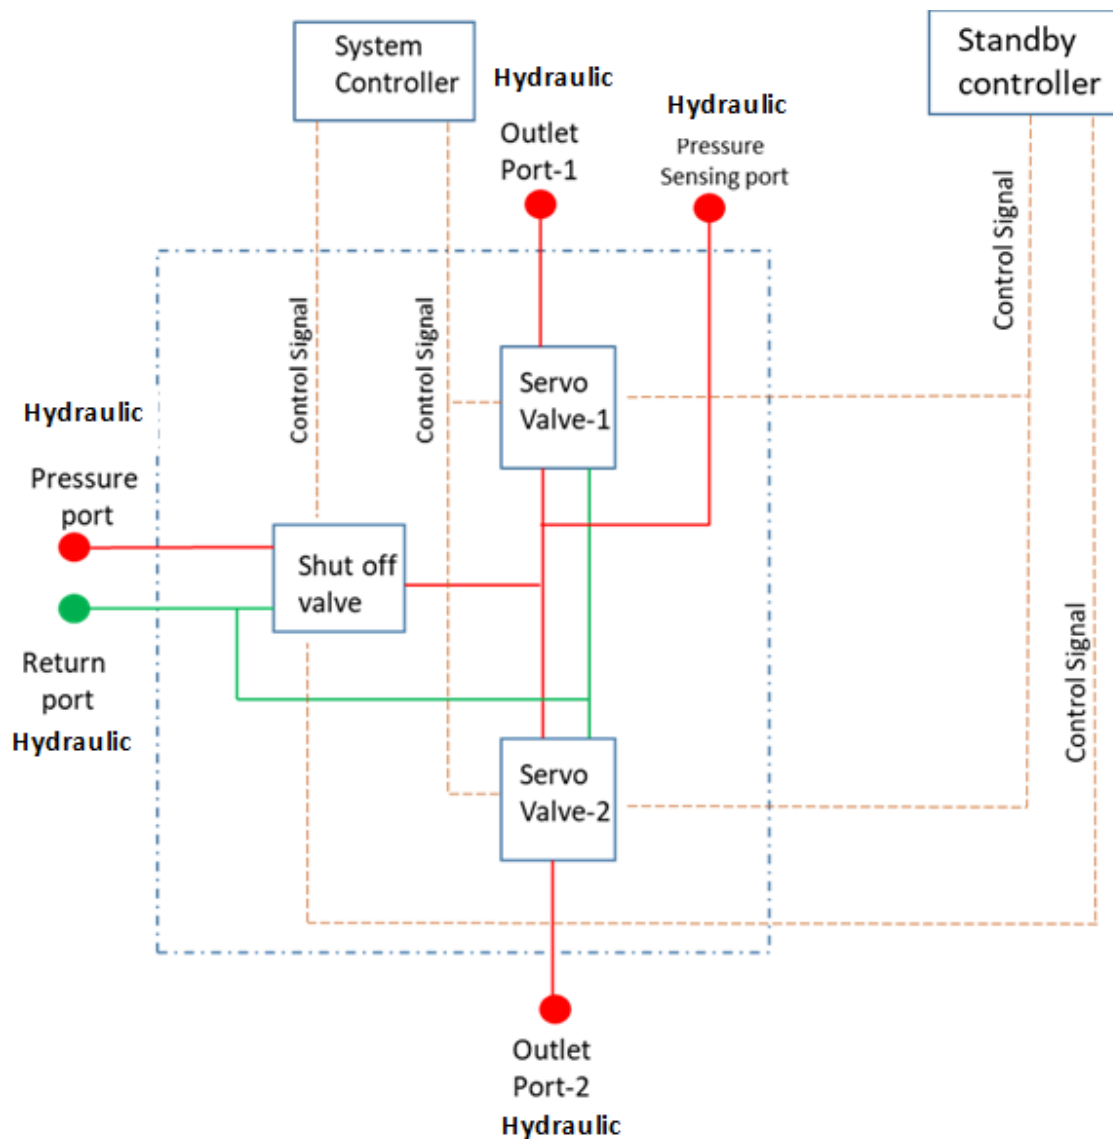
System Controller

Hydraulic

Outlet Port-1

Hydraulic

Pressure Sensing port

Standby controller

Control Signal

Control Signal

Control Signal

Hydraulic

Pressure port

Servo Valve-1

Shut off valve

Return port

Hydraulic

Control Signal

Servo Valve-2

Outlet Port-2

Hydraulic